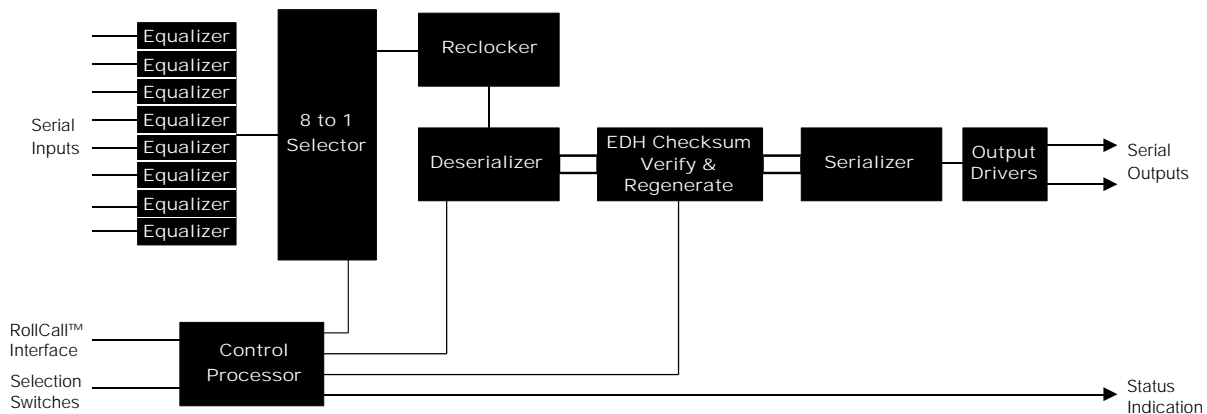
Serial Inputs

Equalizer
Equalizer
Equalizer
Equalizer
Equalizer
Equalizer
Equalizer
Equalizer

8 to 1 Selector

Reclocker

Deserializer

EDH Checksum Verify & Regenerate

Serializer

Output Drivers

Serial Outputs

RollCall™ Interface

Selection Switches

Control Processor

Status Indication